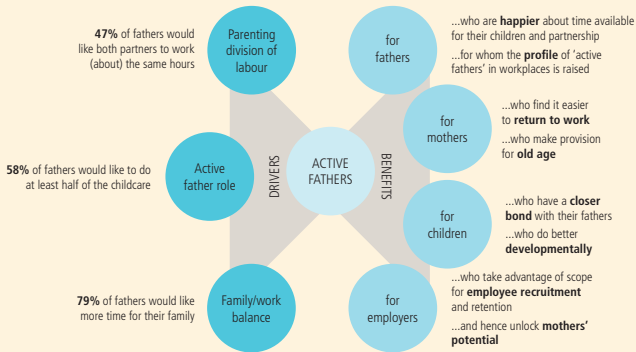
47% of fathers would like both partners to work (about) the same hours

Parenting division of labour

58% of fathers would like to do at least half of the childcare

Active father role

79% of fathers would like more time for their family

Family/work balance

DRIVERS

ACTIVE FATHERS

BENEFITS

for fathers

...who are happier about time available for their children and partnership

...for whom the profile of 'active fathers' in workplaces is raised

for mothers

...who find it easier to return to work

...who make provision for old age

for children

...who have a closer bond with their fathers

...who do better developmentally

for employers

...who take advantage of scope for employee recruitment and retention

...and hence unlock mothers' potential